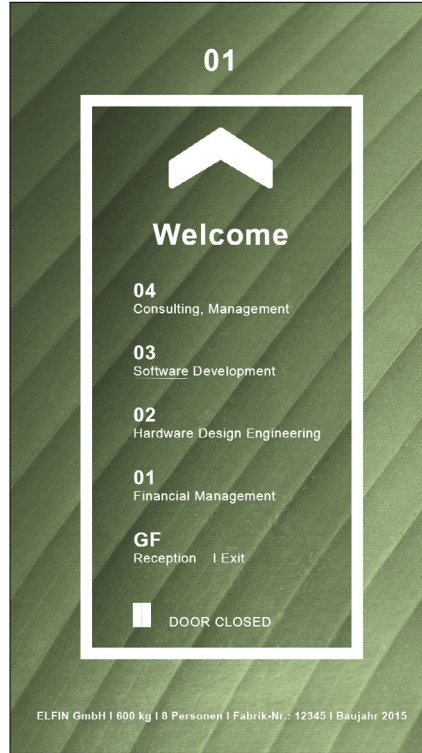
01

Welcome

04
Consulting, Management

03
Software Development

02
Hardware Design Engineering

01
Financial Management

GF
Reception I Exit

DOOR CLOSED

ELFIN GmbH I 600 kg I 8 Personen I Fabrik-Nr.: 12345 I Baujahr 2015